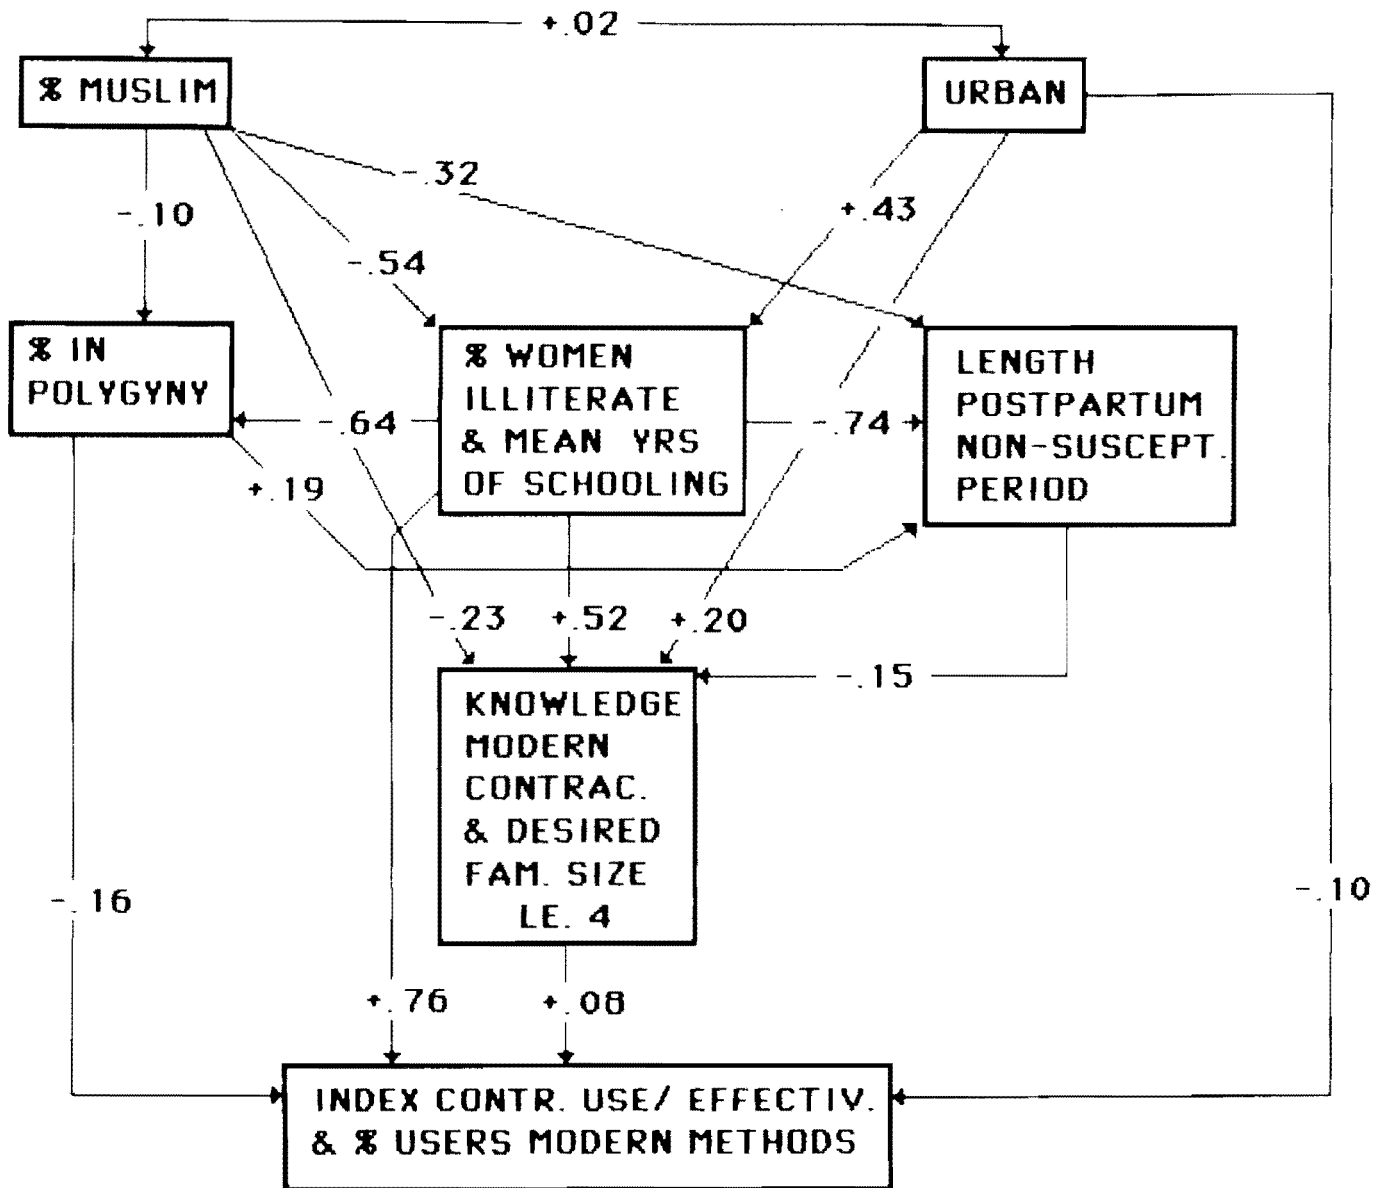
+.02

% MUSLIM

URBAN

-.10

-.32

+.43

-.54

% IN POLYGYNY

% WOMEN ILLITERATE & MEAN YRS OF SCHOOLING

LENGTH POSTPARTUM NON-SUSCEPT. PERIOD

-.64

-.74

+.19

-.23

+.52

+.20

-.15

KNOWLEDGE MODERN CONTRAC. & DESIRED FAM. SIZE LE. 4

-.16

-.10

+.76

+.08

INDEX CONTR. USE/ EFFECTIV. & % USERS MODERN METHODS